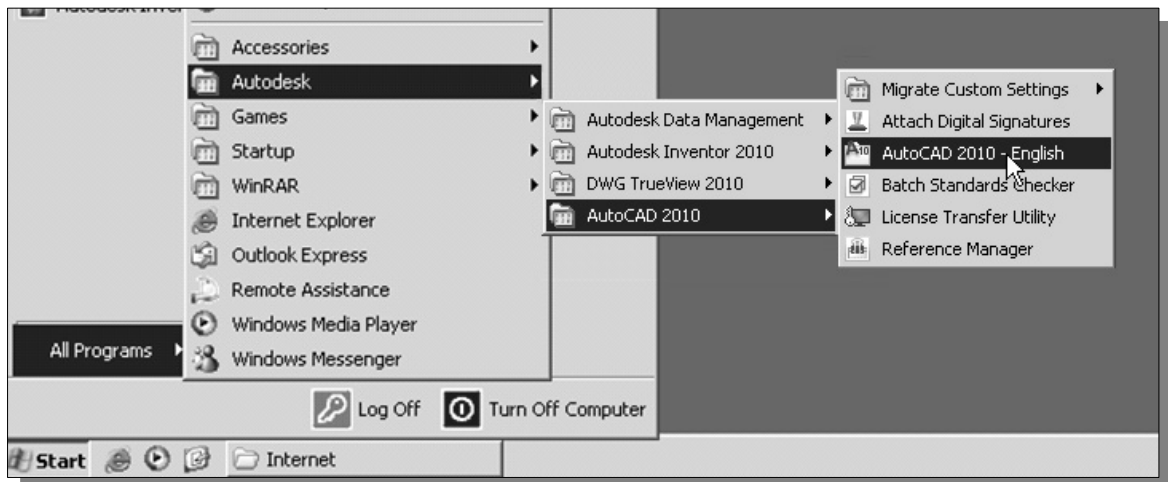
Autodesk Inve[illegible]

Accessories
Autodesk
Games
Startup
WinRAR
Internet Explorer
Outlook Express
Remote Assistance
Windows Media Player
Windows Messenger

Autodesk Data Management
Autodesk Inventor 2010
DWG TrueView 2010
AutoCAD 2010

Migrate Custom Settings
Attach Digital Signatures
AutoCAD 2010 - English
Batch Standards Checker
License Transfer Utility
Reference Manager

All Programs

Log Off
Turn Off Computer

Start
Internet